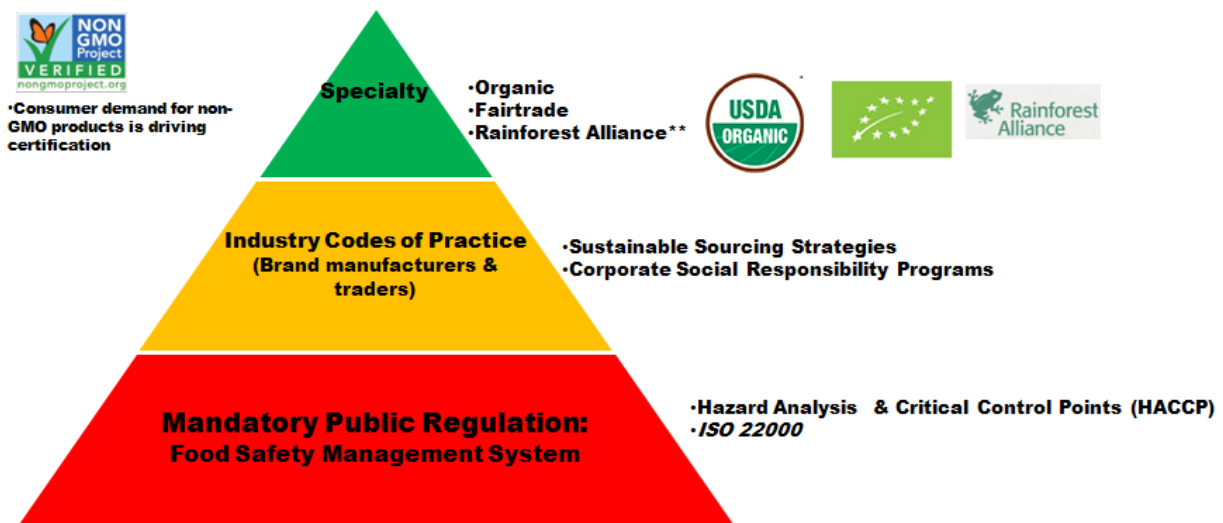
NON GMO Project VERIFIED nongmoproject.org

•Consumer demand for non-GMO products is driving certification

Specialty

•Organic
•Fairtrade
•Rainforest Alliance**

USDA ORGANIC

Rainforest Alliance

Industry Codes of Practice (Brand manufacturers & traders)

•Sustainable Sourcing Strategies
•Corporate Social Responsibility Programs

Mandatory Public Regulation: Food Safety Management System

•Hazard Analysis & Critical Control Points (HACCP)
•ISO 22000